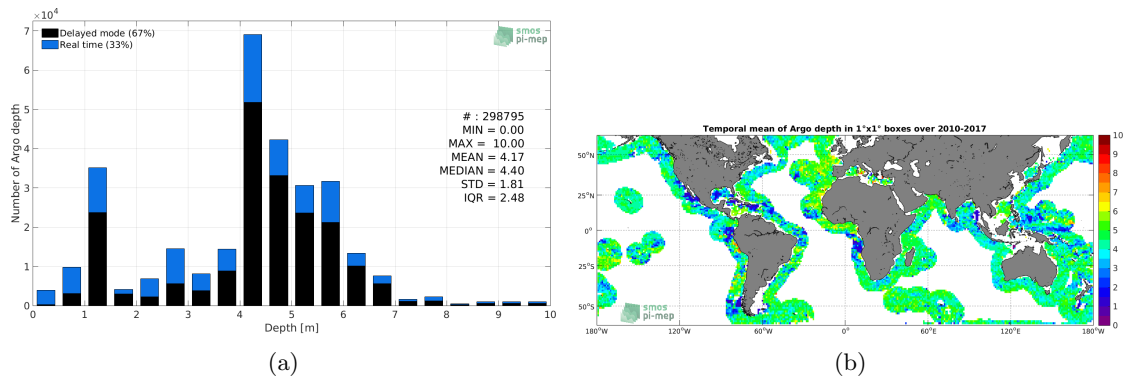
$\times 10^4$
7
6
5
4
3
2
1
0
Number of Argo depth
Delayed mode (67%)
Real time (33%)
smos pi-mep
# : 298795
MIN = 0.00
MAX = 10.00
MEAN = 4.17
MEDIAN = 4.40
STD = 1.81
IQR = 2.48
0 1 2 3 4 5 6 7 8 9 10
Depth [m]
(a)

Temporal mean of Argo depth in 1°x1° boxes over 2010-2017
50°N
25°N
0°
25°S
50°S
180°W 120°W 60°W 0° 60°E 120°E 180°W
smos pi-mep
10
9
8
7
6
5
4
3
2
1
0
(b)